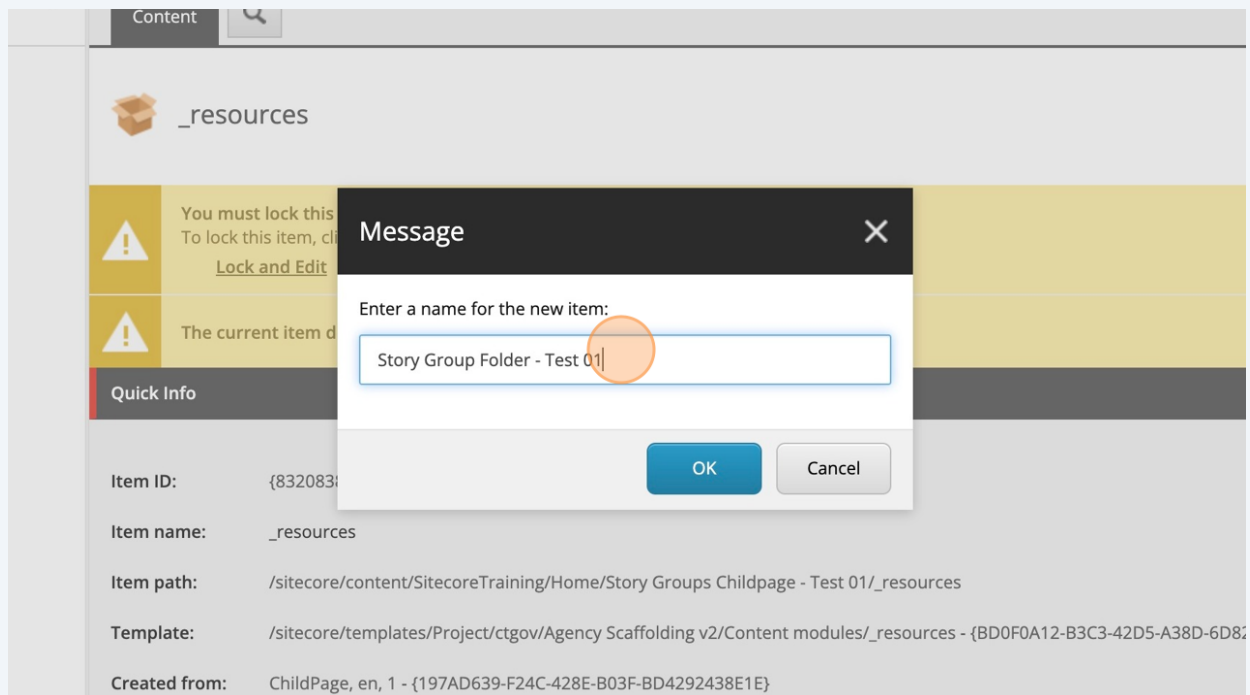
Content

_resources

You must lock this
To lock this item, cli
Lock and Edit

The current item d

Quick Info

Message

Enter a name for the new item:

Story Group Folder - Test 01

OK
Cancel

Item ID: {832083

Item name: _resources

Item path: /sitecore/content/SitecoreTraining/Home/Story Groups Childpage - Test 01/_resources

Template: /sitecore/templates/Project/ctgov/Agency Scaffolding v2/Content modules/_resources - {BD0F0A12-B3C3-42D5-A38D-6D8

Created from: ChildPage, en, 1 - {197AD639-F24C-428E-B03F-BD4292438E1E}